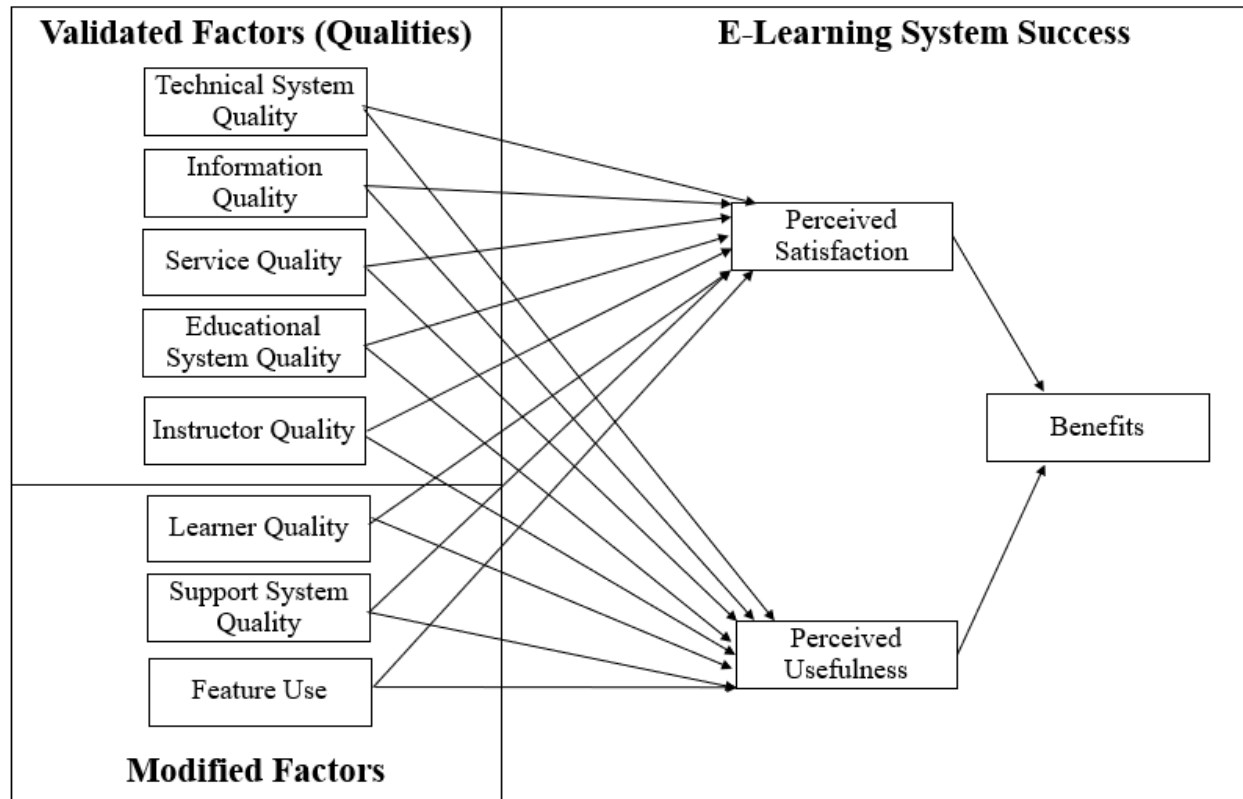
Validated Factors (Qualities)

E-Learning System Success

Technical System Quality

Information Quality

Service Quality

Educational System Quality

Instructor Quality

Learner Quality

Support System Quality

Feature Use

Perceived Satisfaction

Benefits

Perceived Usefulness

Modified Factors